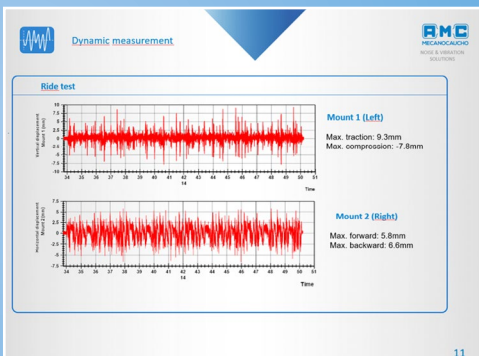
Dynamic measurement

RMC
MECANOCAUCHO
NOISE & VIBRATION SOLUTIONS

Ride test

Vertical displacement Mount 1 (mm)

10
7.5
5
2.5
0
-2.5
-5
-7.5
-10

34 35 36 37 38 39 40 41 42 43 44 45 46 47 48 49 50 51
Time

Mount 1 (Left)
Max. traction: 9.3mm
Max. compression: -7.8mm

Horizontal displacement Mount 2 (mm)

7.5
5
2.5
0
-2.5
-5
-7.5

34 35 36 37 38 39 40 41 42 43 44 45 46 47 48 49 50 51
Time

Mount 2 (Right)
Max. forward: 5.8mm
Max. backward: 6.6mm

11